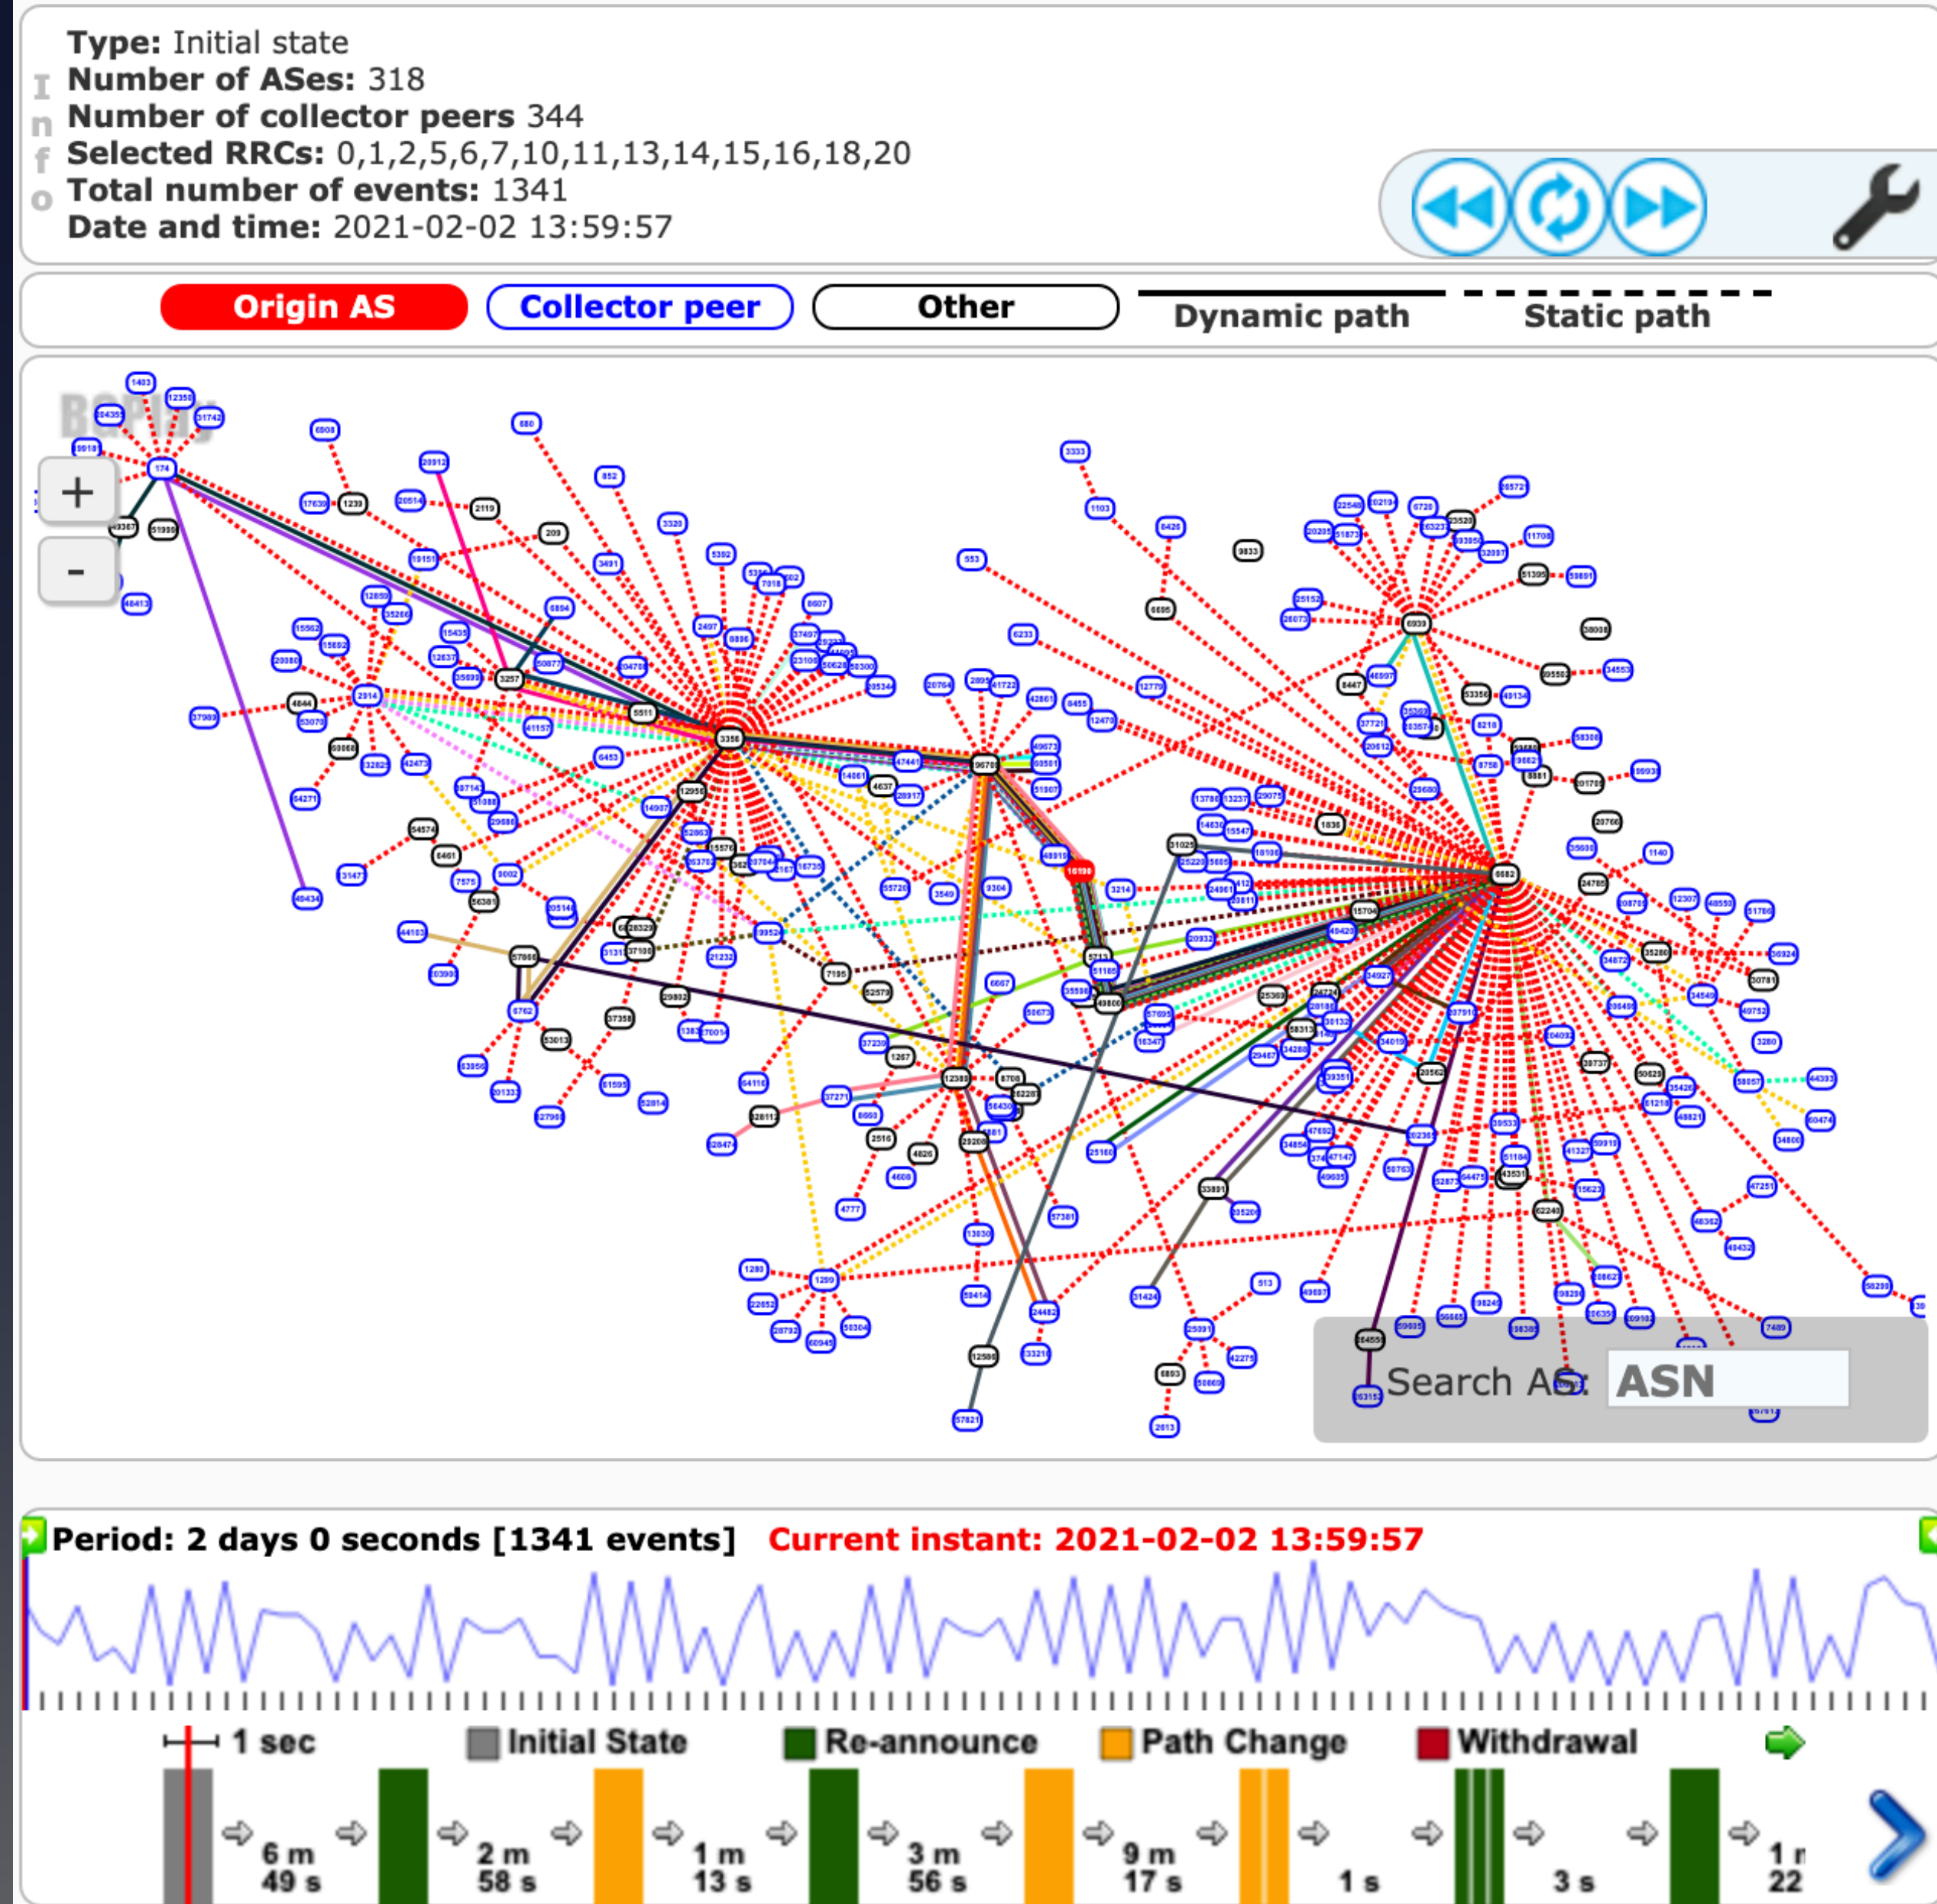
Info
Type: Initial state
Number of ASes: 318
Number of collector peers 344
Selected RRCs: 0,1,2,5,6,7,10,11,13,14,15,16,18,20
Total number of events: 1341
Date and time: 2021-02-02 13:59:57

Origin AS
Collector peer
Other
Dynamic path
Static path

+
-

Search AS: ASN

Period: 2 days 0 seconds [1341 events] Current instant: 2021-02-02 13:59:57

1 sec
Initial State
Re-announce
Path Change
Withdrawal

6 m 49 s
2 m 58 s
1 m 13 s
3 m 56 s
9 m 17 s
1 s
3 s
1 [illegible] 22